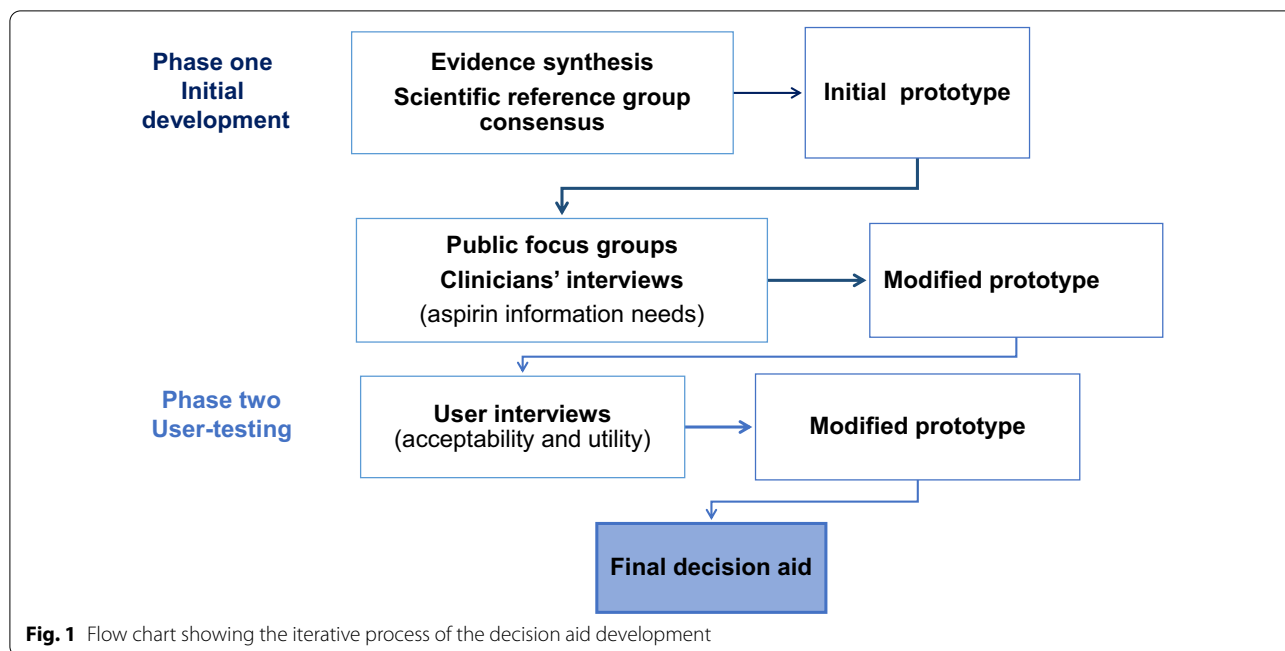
Phase one
Initial
development

Evidence synthesis
Scientific reference group consensus

Initial prototype

Public focus groups
Clinicians' interviews
(aspirin information needs)

Modified prototype

Phase two
User-testing

User interviews
(acceptability and utility)

Modified prototype

Final decision aid

**Fig. 1** Flow chart showing the iterative process of the decision aid development